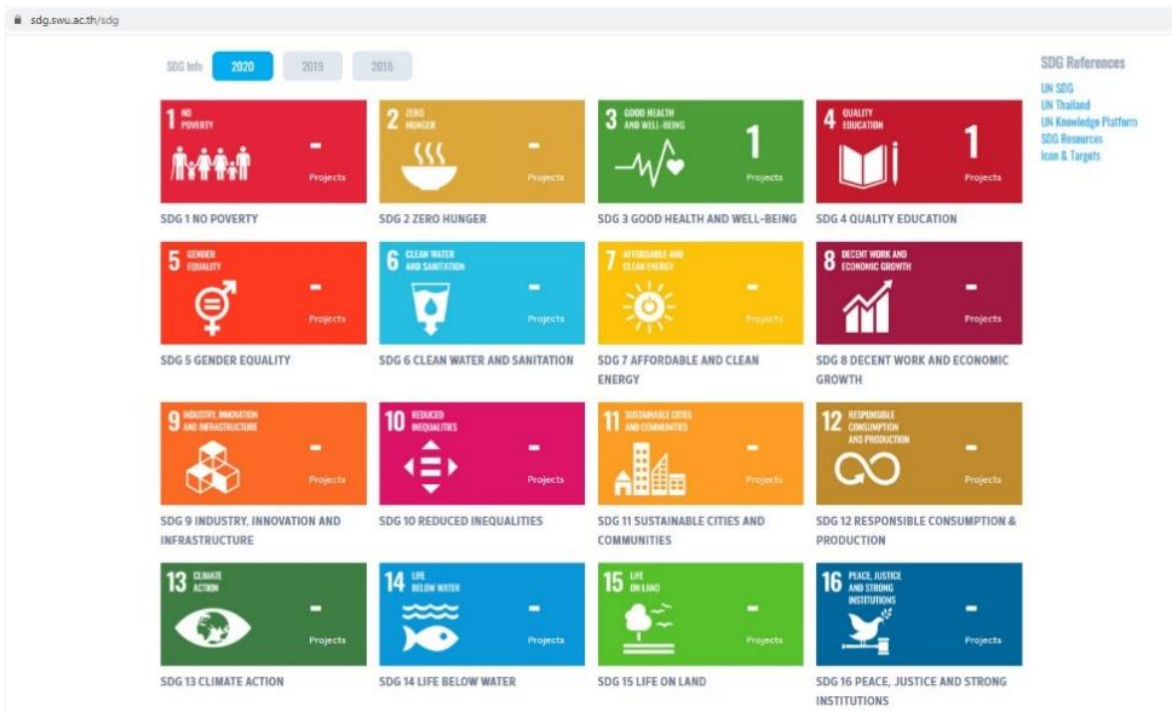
sdg.swu.ac.th/sdg

SDG Info 2020 2019 2018

SDG References
UN SDG
UN Thailand
UN Knowledge Platform
SDG Resources
Icon & Targets

1 NO POVERTY
-
Projects
SDG 1 NO POVERTY

2 ZERO HUNGER
-
Projects
SDG 2 ZERO HUNGER

3 GOOD HEALTH AND WELL-BEING
1
Projects
SDG 3 GOOD HEALTH AND WELL-BEING

4 QUALITY EDUCATION
1
Projects
SDG 4 QUALITY EDUCATION

5 GENDER EQUALITY
-
Projects
SDG 5 GENDER EQUALITY

6 CLEAN WATER AND SANITATION
-
Projects
SDG 6 CLEAN WATER AND SANITATION

7 AFFORDABLE AND CLEAN ENERGY
-
Projects
SDG 7 AFFORDABLE AND CLEAN ENERGY

8 DECENT WORK AND ECONOMIC GROWTH
-
Projects
SDG 8 DECENT WORK AND ECONOMIC GROWTH

9 INDUSTRY, INNOVATION AND INFRASTRUCTURE
-
Projects
SDG 9 INDUSTRY, INNOVATION AND INFRASTRUCTURE

10 REDUCED INEQUALITIES
-
Projects
SDG 10 REDUCED INEQUALITIES

11 SUSTAINABLE CITIES AND COMMUNITIES
-
Projects
SDG 11 SUSTAINABLE CITIES AND COMMUNITIES

12 RESPONSIBLE CONSUMPTION AND PRODUCTION
-
Projects
SDG 12 RESPONSIBLE CONSUMPTION & PRODUCTION

13 CLIMATE ACTION
-
Projects
SDG 13 CLIMATE ACTION

14 LIFE BELOW WATER
-
Projects
SDG 14 LIFE BELOW WATER

15 LIFE ON LAND
-
Projects
SDG 15 LIFE ON LAND

16 PEACE, JUSTICE AND STRONG INSTITUTIONS
-
Projects
SDG 16 PEACE, JUSTICE AND STRONG INSTITUTIONS